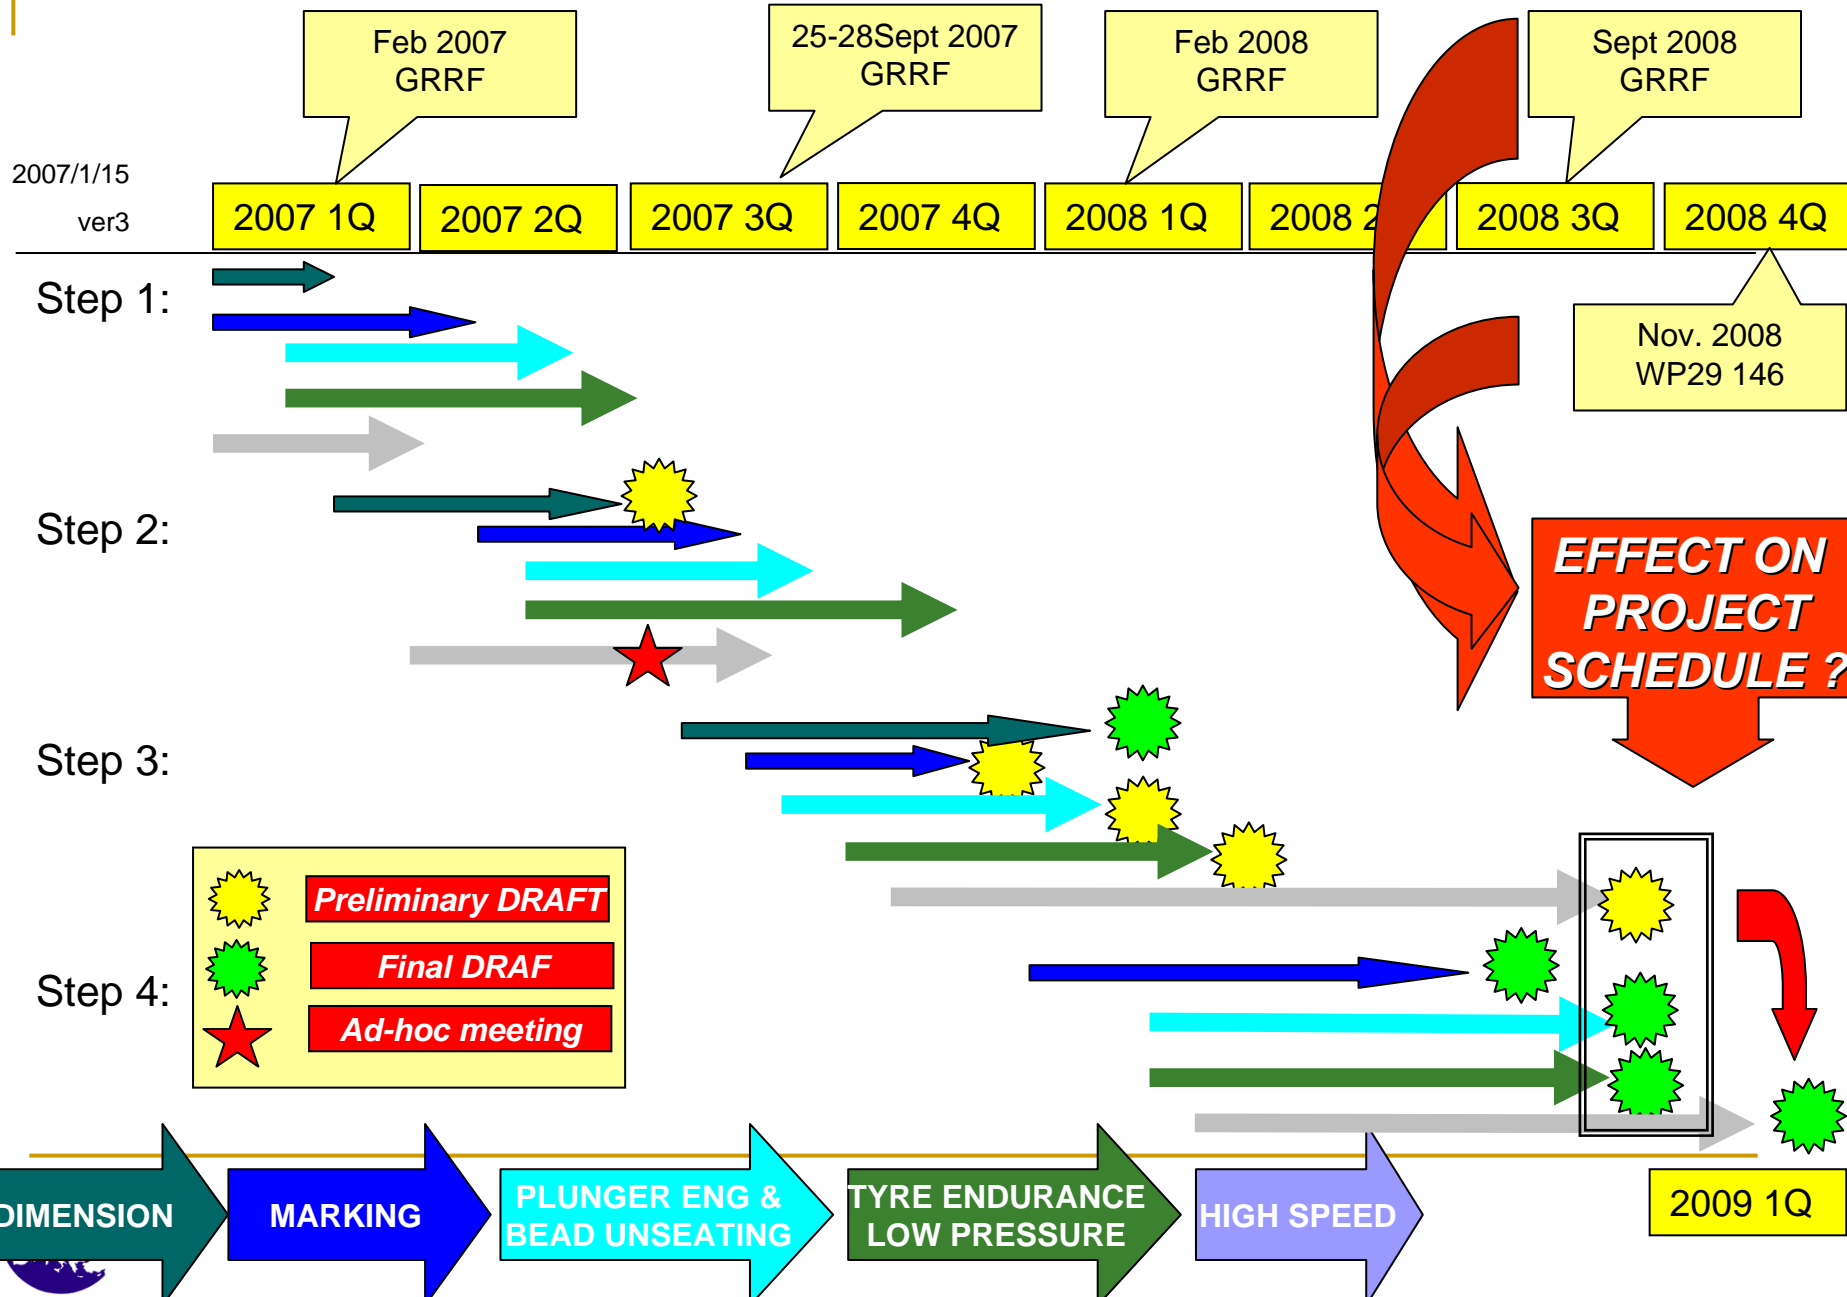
Feb 2007 GRRF

25-28Sept 2007 GRRF

Feb 2008 GRRF

Sept 2008 GRRF

2007/1/15

ver3

| 2007 1Q | 2007 2Q | 2007 3Q | 2007 4Q | 2008 1Q | 2008 2 | 2008 3Q | 2008 4Q |
|---|---|---|---|---|---|---|---|

Nov. 2008 WP29 146

Step 1:

Step 2:

EFFECT ON PROJECT SCHEDULE ?

Step 3:

Preliminary DRAFT

Final DRAF

Ad-hoc meeting

Step 4:

DIMENSION

MARKING

PLUNGER ENG & BEAD UNSEATING

TYRE ENDURANCE LOW PRESSURE

HIGH SPEED

2009 1Q